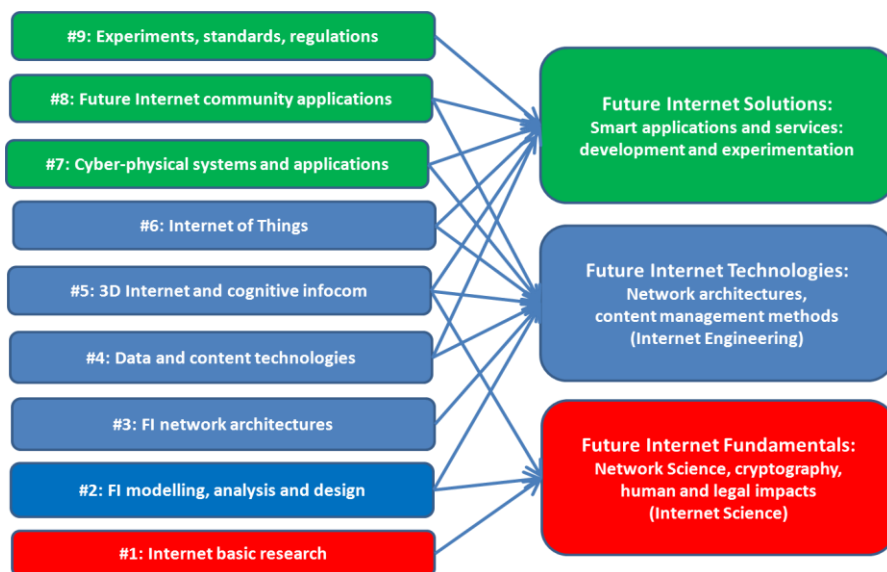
#9: Experiments, standards, regulations

#8: Future Internet community applications

#7: Cyber-physical systems and applications

#6: Internet of Things

#5: 3D Internet and cognitive infocom

#4: Data and content technologies

#3: FI network architectures

#2: FI modelling, analysis and design

#1: Internet basic research

Future Internet Solutions:
Smart applications and services: development and experimentation

Future Internet Technologies:
Network architectures, content management methods (Internet Engineering)

Future Internet Fundamentals:
Network Science, cryptography, human and legal impacts (Internet Science)